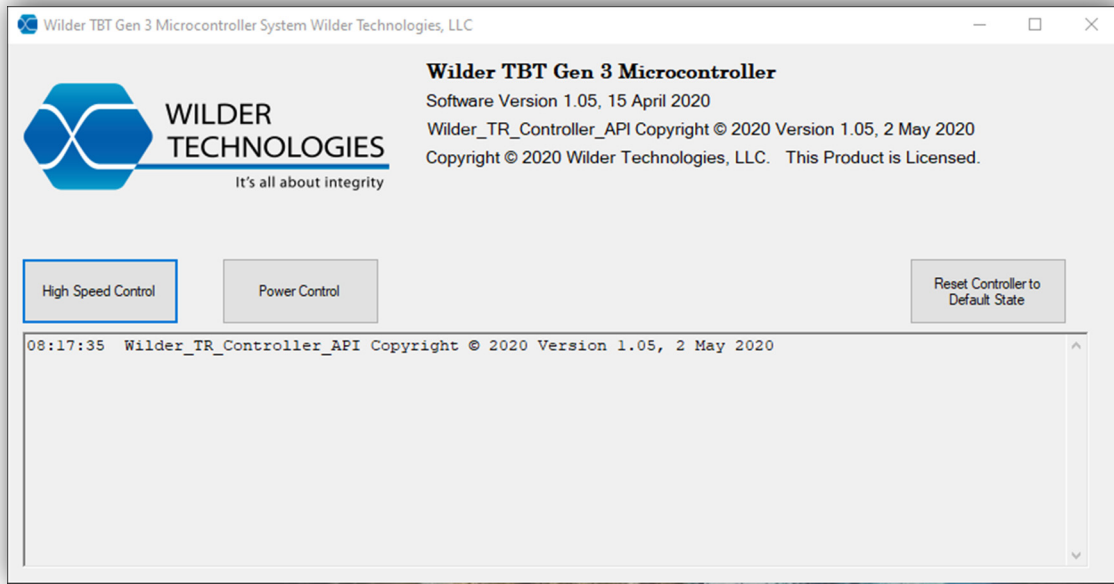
Wilder TBT Gen 3 Microcontroller System Wilder Technologies, LLC

WILDER TECHNOLOGIES
It's all about integrity

Wilder TBT Gen 3 Microcontroller
Software Version 1.05, 15 April 2020
Wilder_TR_Controller_API Copyright © 2020 Version 1.05, 2 May 2020
Copyright © 2020 Wilder Technologies, LLC. This Product is Licensed.

High Speed Control

Power Control

Reset Controller to Default State

08:17:35 Wilder_TR_Controller_API Copyright © 2020 Version 1.05, 2 May 2020